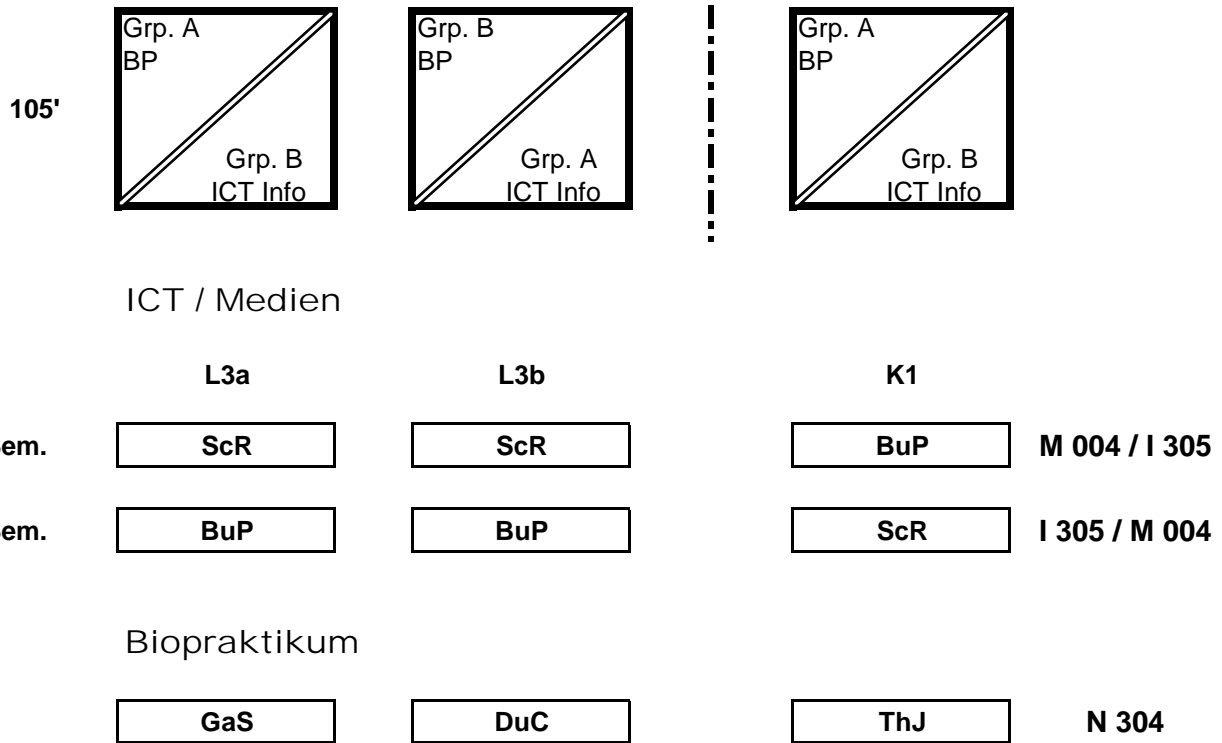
105'

Grp. A
BP
Grp. B
ICT Info

Grp. B
BP
Grp. A
ICT Info

Grp. A
BP
Grp. B
ICT Info

ICT / Medien

| | L3a | L3b | K1 | |
|---|---|---|---|---|
| em. | ScR | ScR | BuP | M 004 / I 305 |
| em. | BuP | BuP | ScR | I 305 / M 004 |

Biopraktikum

| GaS | DuC | ThJ | N 304 |
|---|---|---|---|